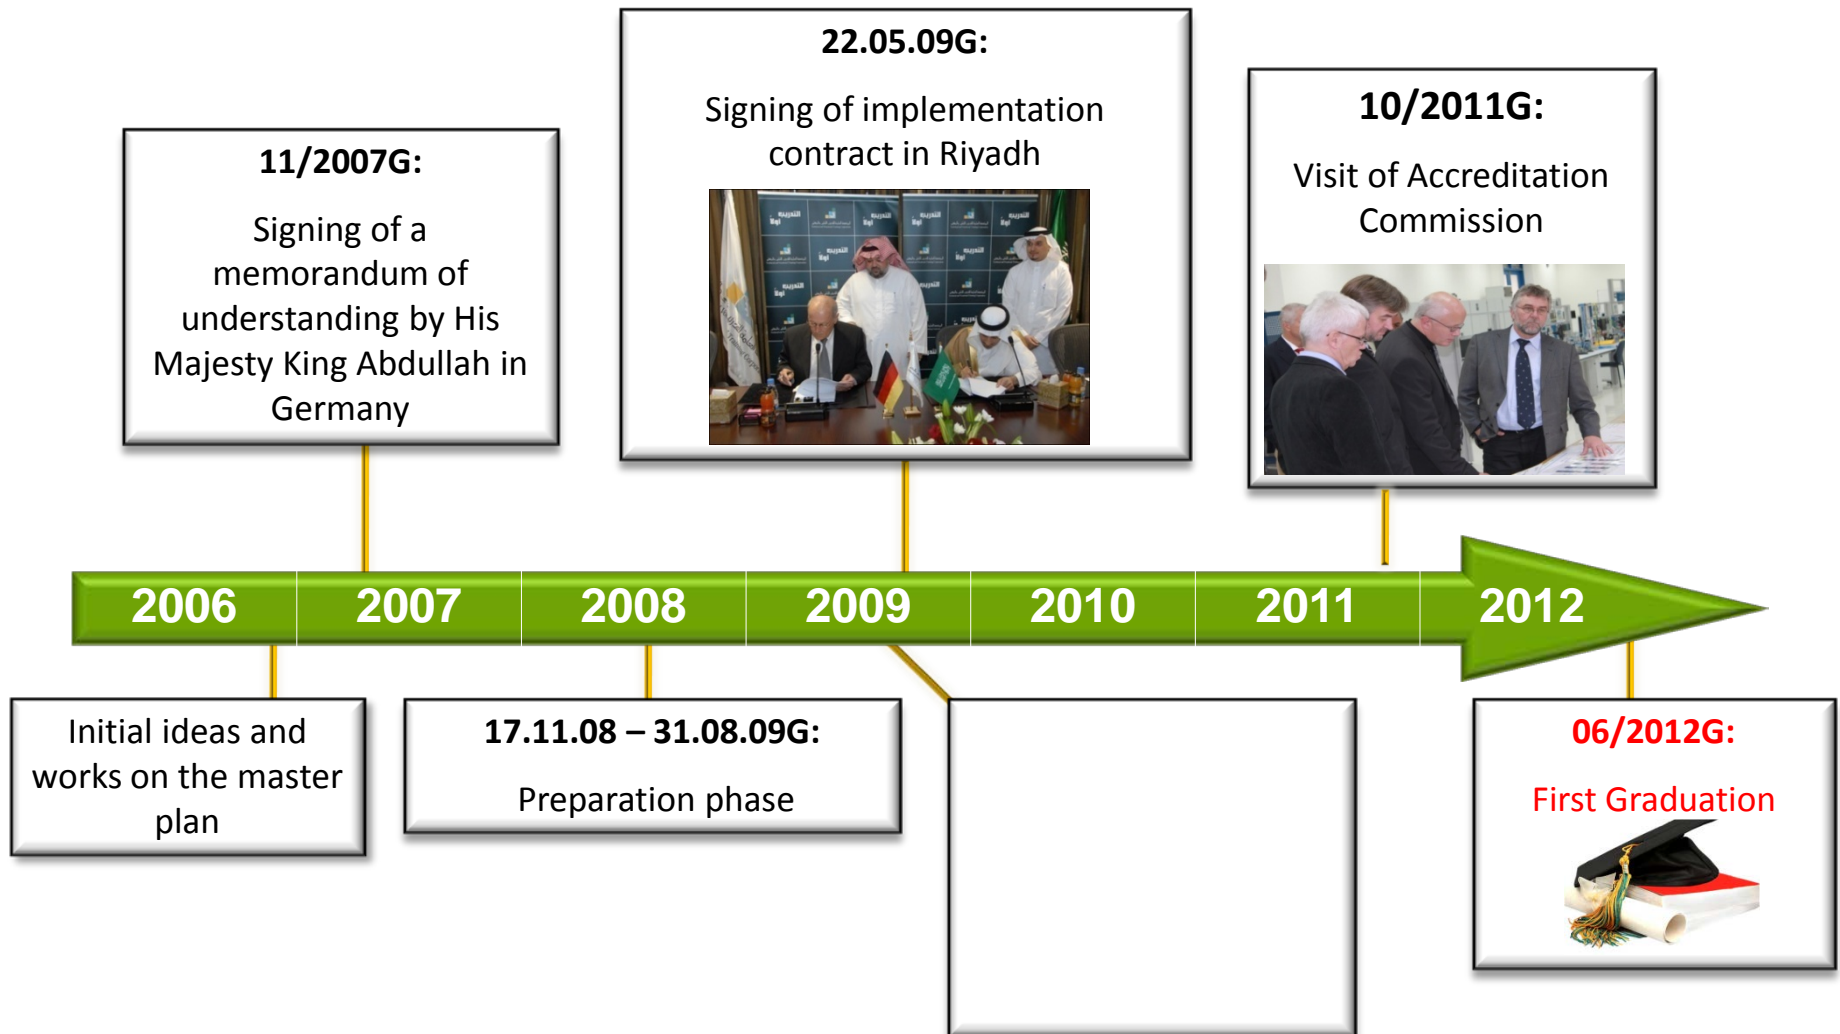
22.05.09G:

Signing of implementation contract in Riyadh

11/2007G:

Signing of a memorandum of understanding by His Majesty King Abdullah in Germany

10/2011G:

Visit of Accreditation Commission

2006 2007 2008 2009 2010 2011 2012

Initial ideas and works on the master plan

17.11.08 – 31.08.09G:

Preparation phase

06/2012G:

First Graduation